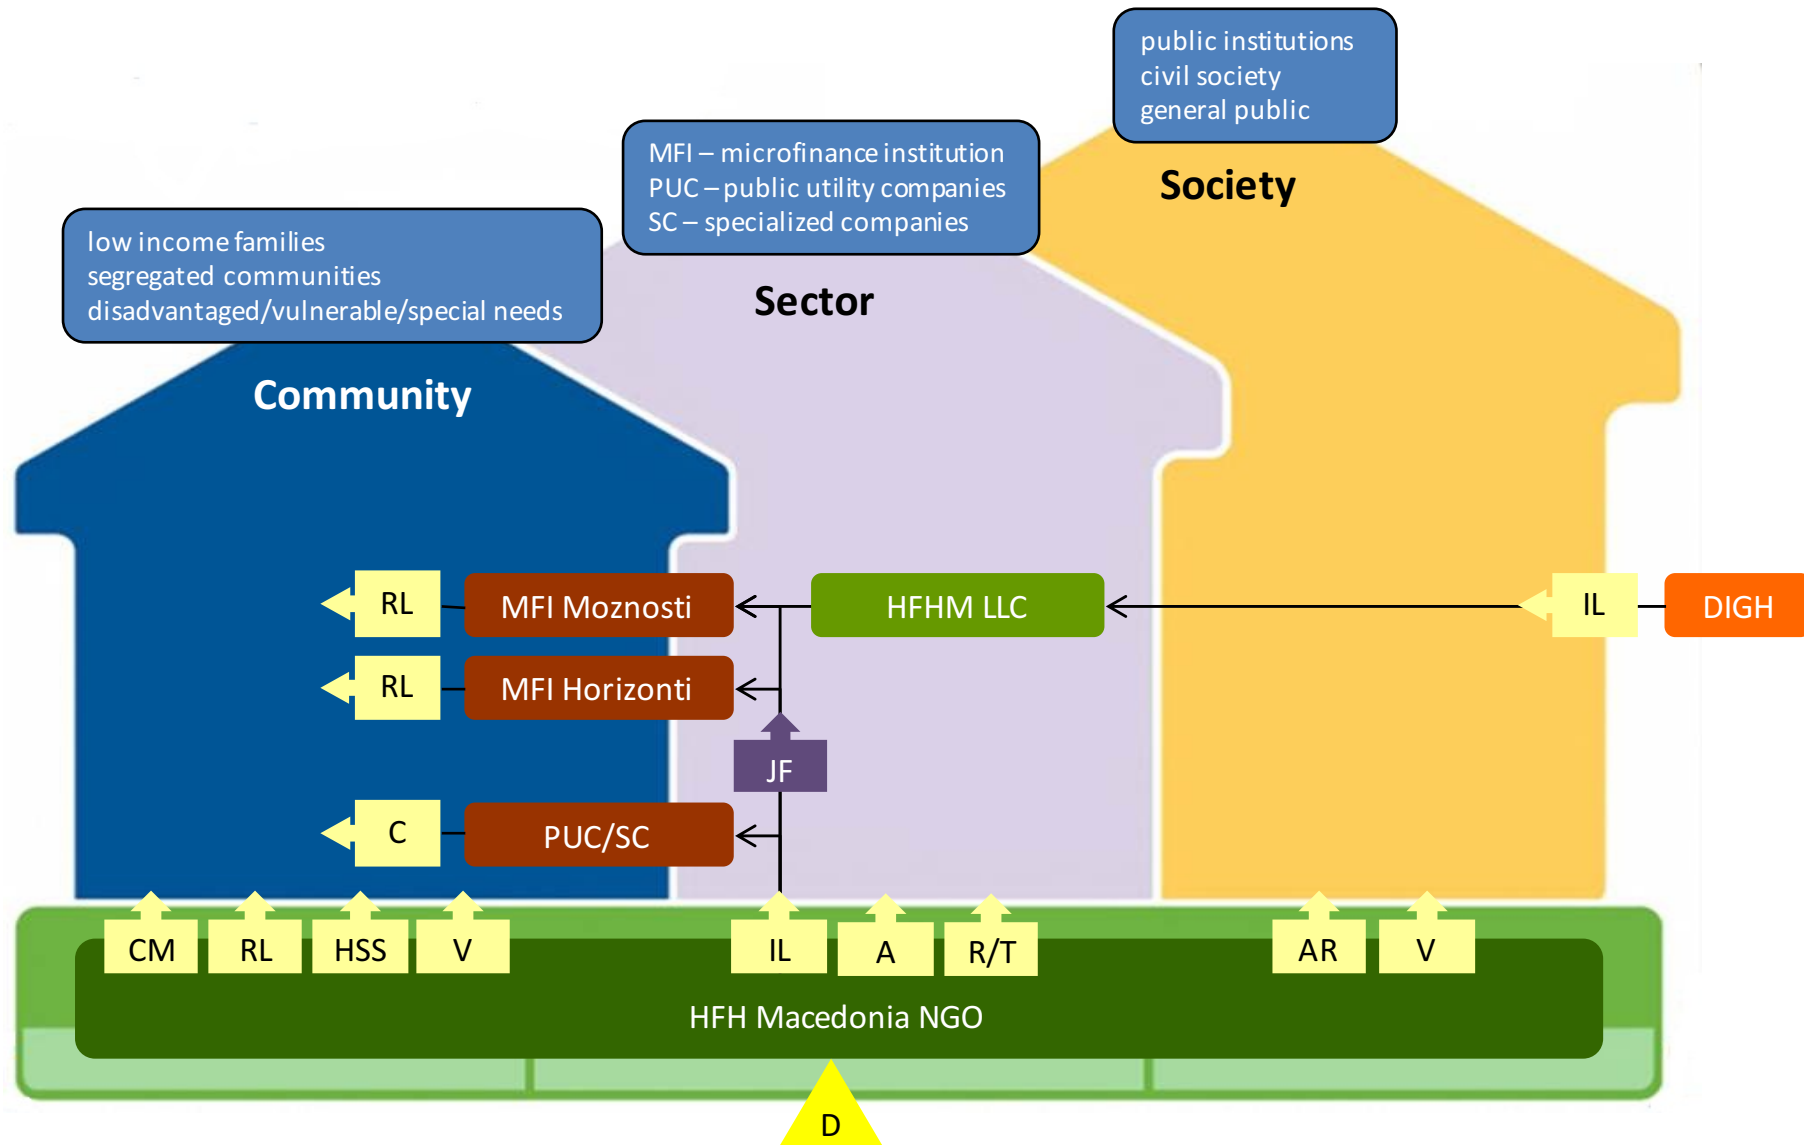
public institutions
civil society
general public

MFI – microfinance institution
PUC – public utility companies
SC – specialized companies

Society

low income families
segregated communities
disadvantaged/vulnerable/special needs

Sector

Community

RL

MFI Moznosti

HFHM LLC

IL

DIGH

RL

MFI Horizonti

JF

C

PUC/SC

CM

RL

HSS

V

IL

A

R/T

AR

V

HFH Macedonia NGO

D